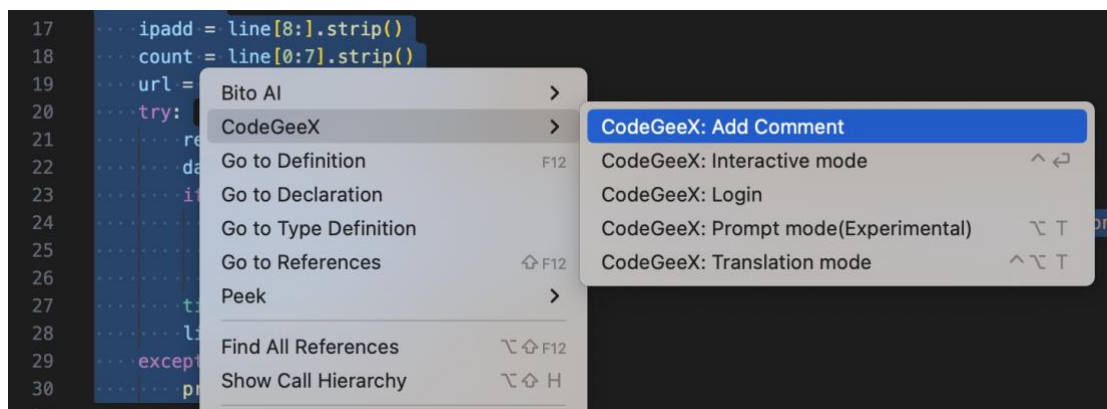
17 ipadd = line[8:].strip()
18 count = line[0:7].strip()
19 url =
20 try:
21 re
22 da
23 i
24
25
26
27 t
28 l
29 except
30 pr

Bito AI >
CodeGeeX >
Go to Definition F12
Go to Declaration
Go to Type Definition
Go to References ⇧F12
Peek >
Find All References ⌥⇧F12
Show Call Hierarchy ⌥⇧H

CodeGeeX: Add Comment
CodeGeeX: Interactive mode ^↩
CodeGeeX: Login
CodeGeeX: Prompt mode(Experimental) ⌥T
CodeGeeX: Translation mode ^⌥T